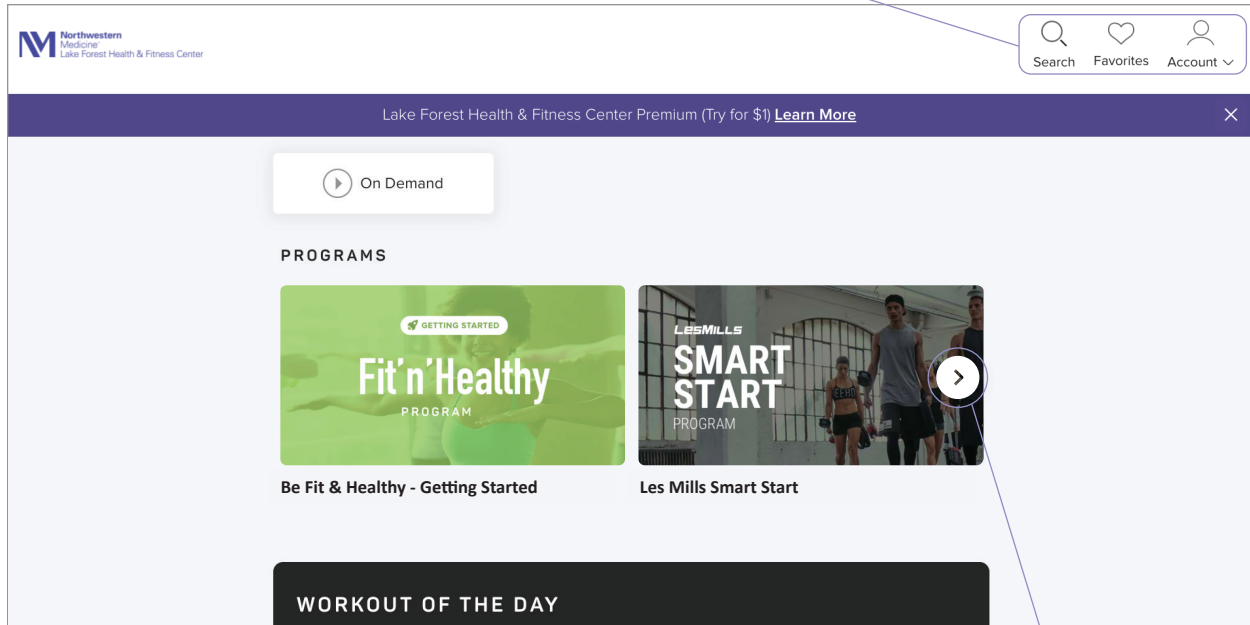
Northwestern Medicine® Lake Forest Health & Fitness Center

Search Favorites Account

Lake Forest Health & Fitness Center Premium (Try for $1) Learn More

On Demand

PROGRAMS

GETTING STARTED

Fit'n'Healthy

PROGRAM

LESMILLS

SMART START

PROGRAM

Be Fit & Healthy - Getting Started

Les Mills Smart Start

WORKOUT OF THE DAY